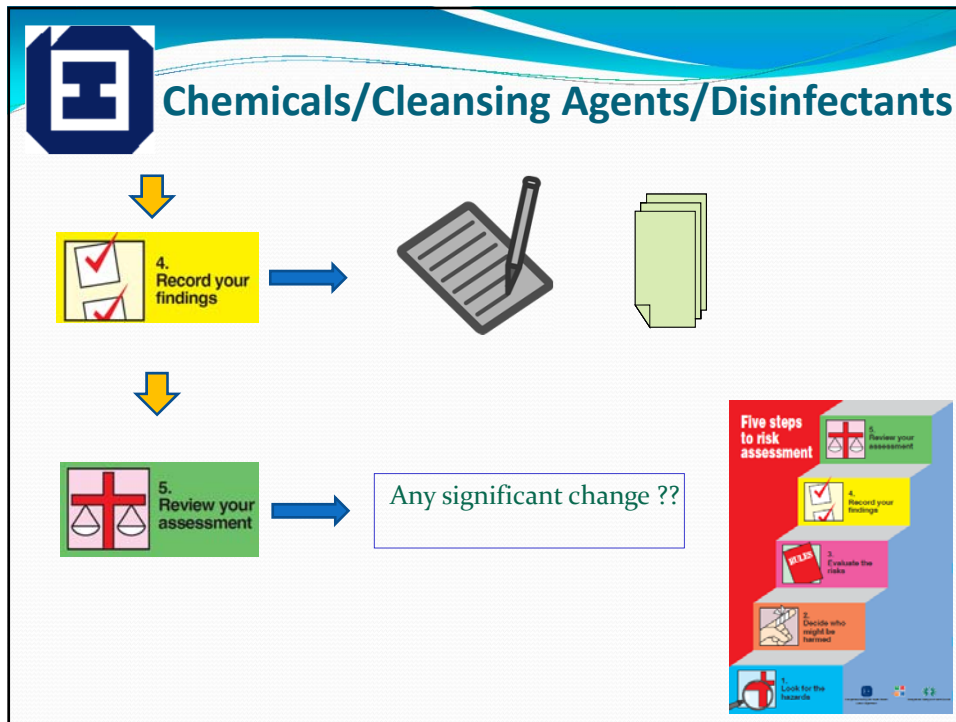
Chemicals/Cleansing Agents/Disinfectants

4. Record your findings

5. Review your assessment

Any significant change ??

Five steps to risk assessment

5. Review your assessment

4. Record your findings

RULES

3. Evaluate the risks

2. Decide who might be harmed

1. Look for the hazards

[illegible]